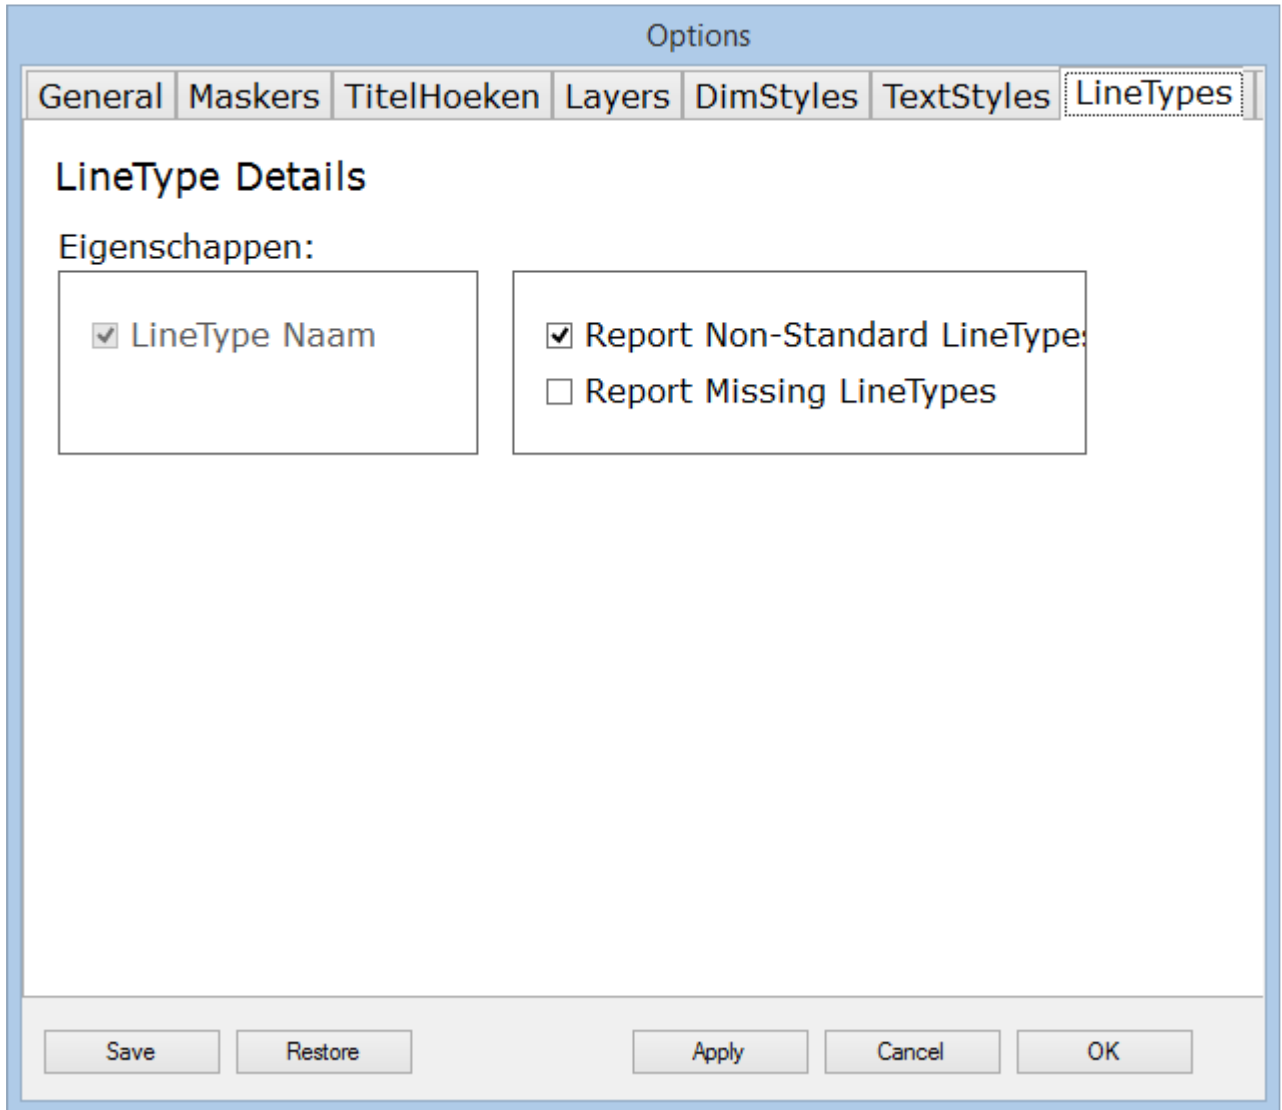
Options

General | Maskers | TitelHoeken | Layers | DimStyles | TextStyles | LineTypes

LineType Details

Eigenschappen:

☑ LineType Naam

☑ Report Non-Standard LineType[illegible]
☐ Report Missing LineTypes

Save
Restore
Apply
Cancel
OK